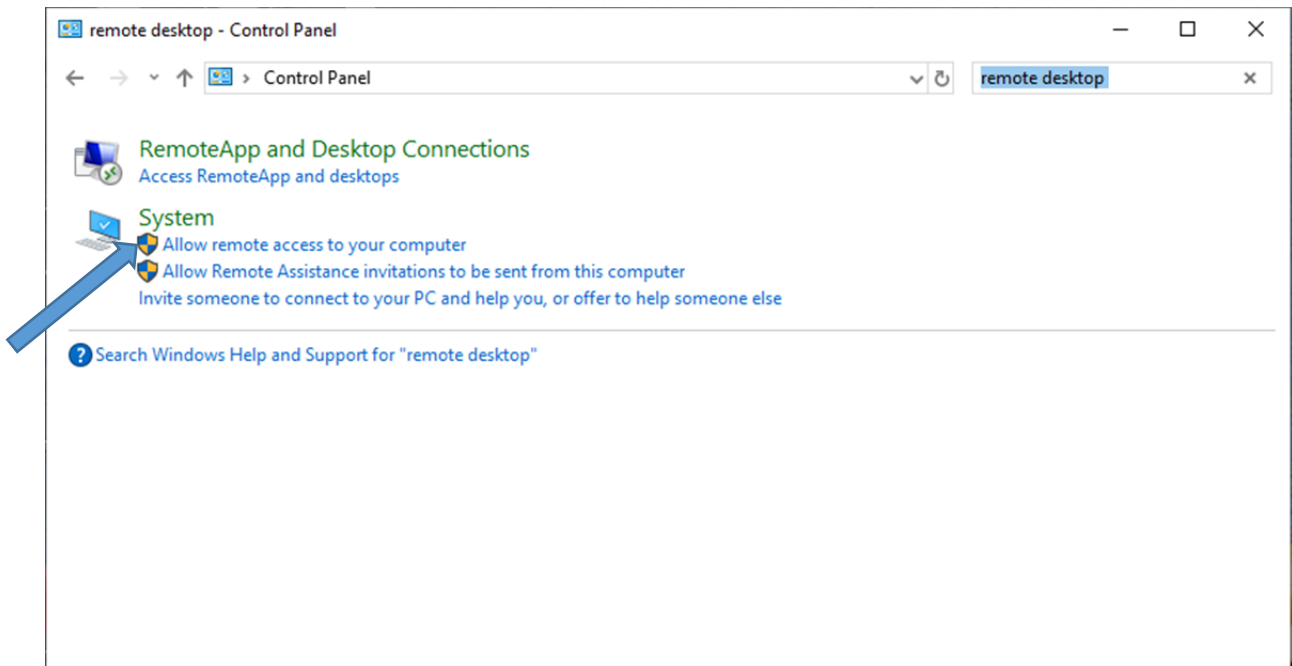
remote desktop - Control Panel

Control Panel

remote desktop

RemoteApp and Desktop Connections
Access RemoteApp and desktops

System
Allow remote access to your computer
Allow Remote Assistance invitations to be sent from this computer
Invite someone to connect to your PC and help you, or offer to help someone else

Search Windows Help and Support for "remote desktop"